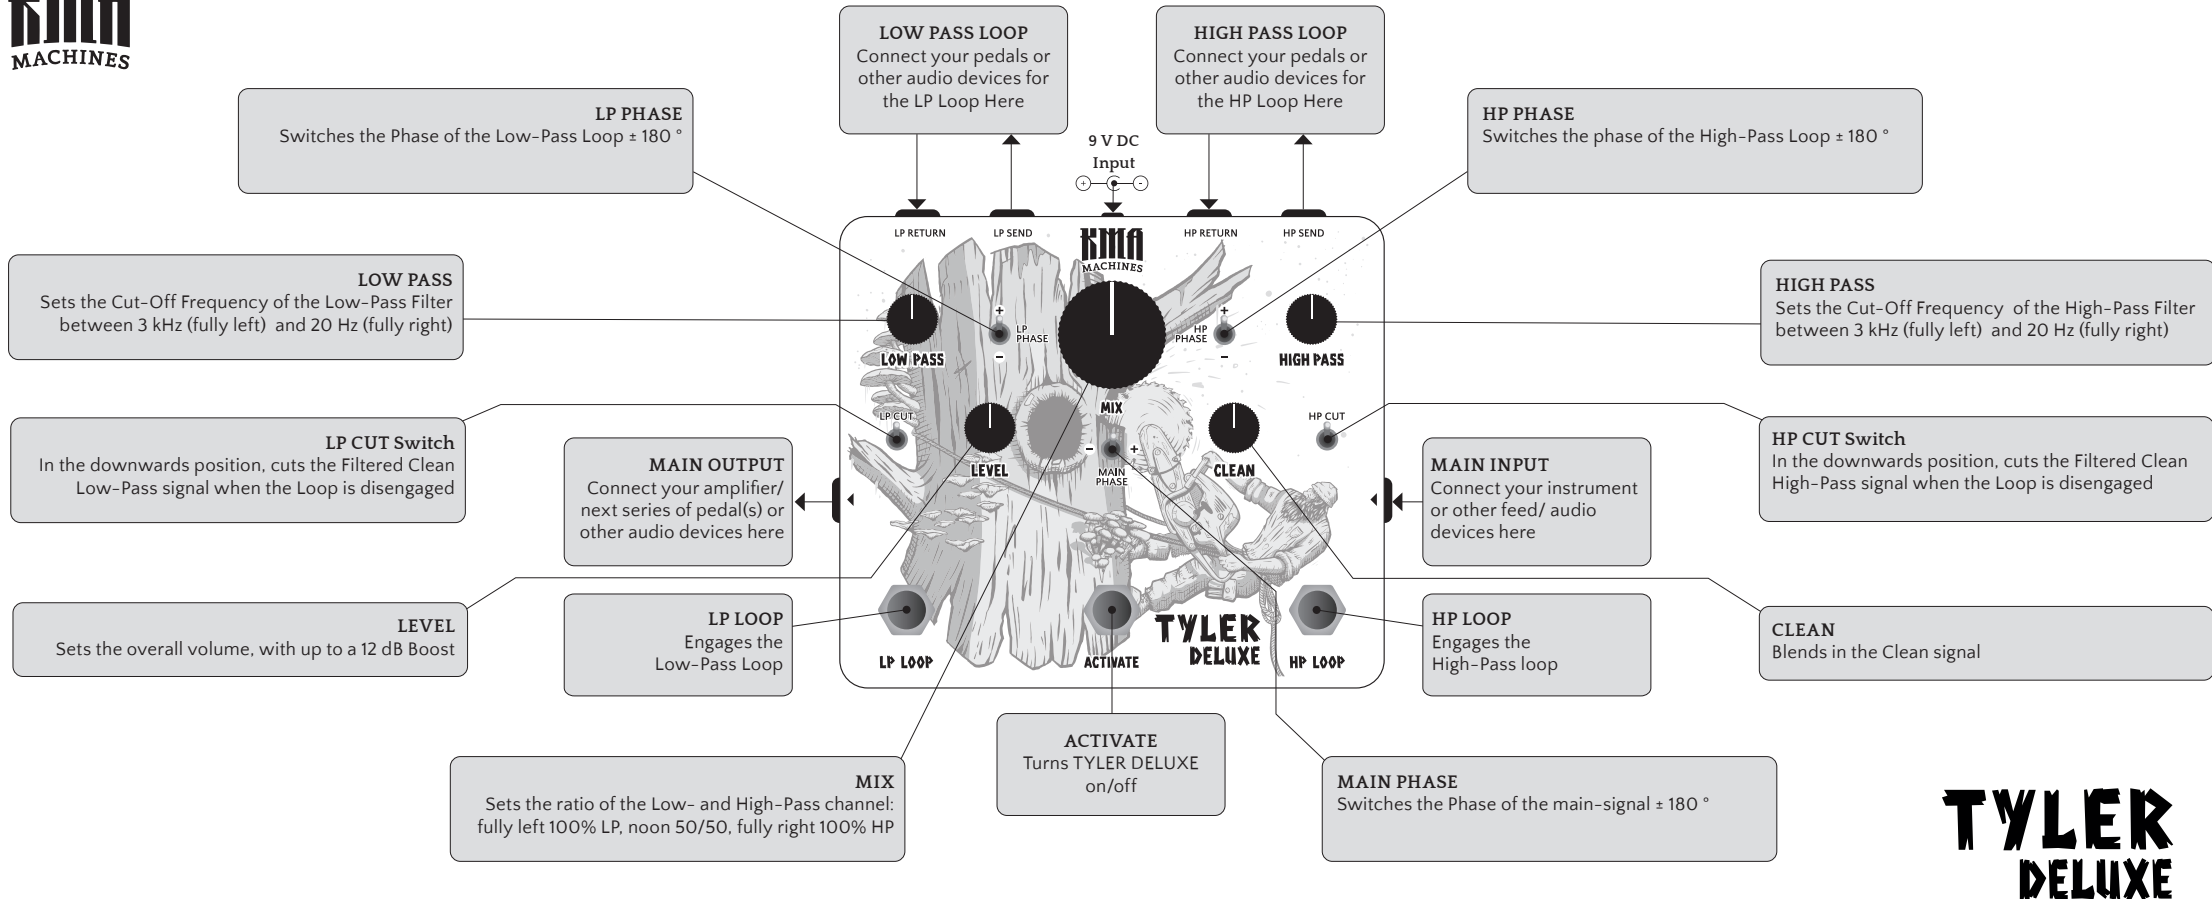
KMA
MACHINES

LOW PASS LOOP
Connect your pedals or other audio devices for the LP Loop Here

HIGH PASS LOOP
Connect your pedals or other audio devices for the HP Loop Here

LP PHASE
Switches the Phase of the Low-Pass Loop ± 180 °

9 V DC
Input

HP PHASE
Switches the phase of the High-Pass Loop ± 180 °

LP RETURN LP SEND HP RETURN HP SEND

KMA
MACHINES

LOW PASS
Sets the Cut-Off Frequency of the Low-Pass Filter between 3 kHz (fully left) and 20 Hz (fully right)

+
LP PHASE
-

HP PHASE
+
-

HIGH PASS
Sets the Cut-Off Frequency of the High-Pass Filter between 3 kHz (fully left) and 20 Hz (fully right)

LOW PASS

HIGH PASS

LP CUT

MIX

HP CUT

LP CUT Switch
In the downwards position, cuts the Filtered Clean Low-Pass signal when the Loop is disengaged

MAIN OUTPUT
Connect your amplifier/ next series of pedal(s) or other audio devices here

LEVEL

-
MAIN PHASE
+

CLEAN

MAIN INPUT
Connect your instrument or other feed/ audio devices here

HP CUT Switch
In the downwards position, cuts the Filtered Clean High-Pass signal when the Loop is disengaged

LEVEL
Sets the overall volume, with up to a 12 dB Boost

LP LOOP
Engages the Low-Pass Loop

TYLER
DELUXE

HP LOOP
Engages the High-Pass loop

CLEAN
Blends in the Clean signal

LP LOOP

ACTIVATE

HP LOOP

ACTIVATE
Turns TYLER DELUXE on/off

MIX
Sets the ratio of the Low- and High-Pass channel: fully left 100% LP, noon 50/50, fully right 100% HP

MAIN PHASE
Switches the Phase of the main-signal ± 180 °

TYLER
DELUXE